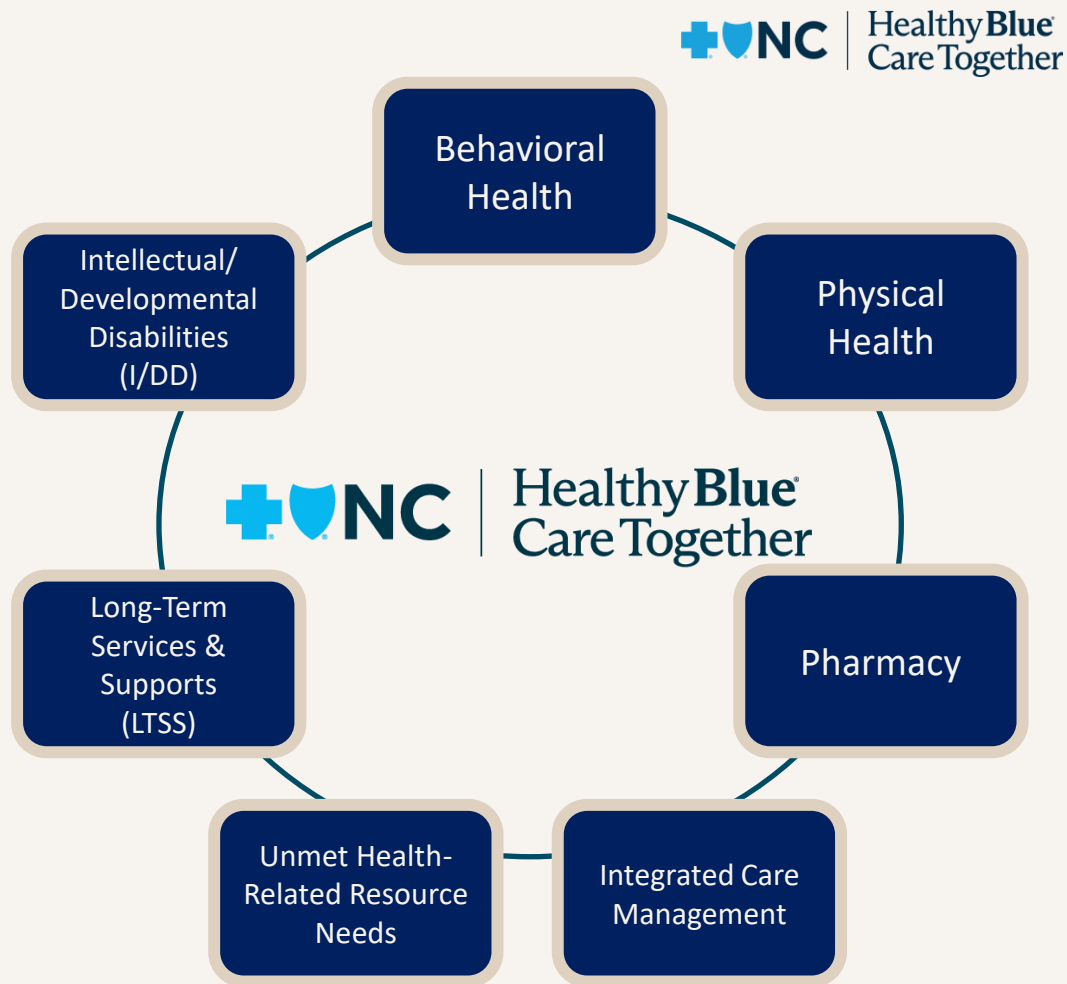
NC | Healthy Blue Care Together

Behavioral Health

Physical Health

Intellectual/ Developmental Disabilities (I/DD)

NC | Healthy Blue Care Together

Long-Term Services & Supports (LTSS)

Pharmacy

Unmet Health-Related Resource Needs

Integrated Care Management